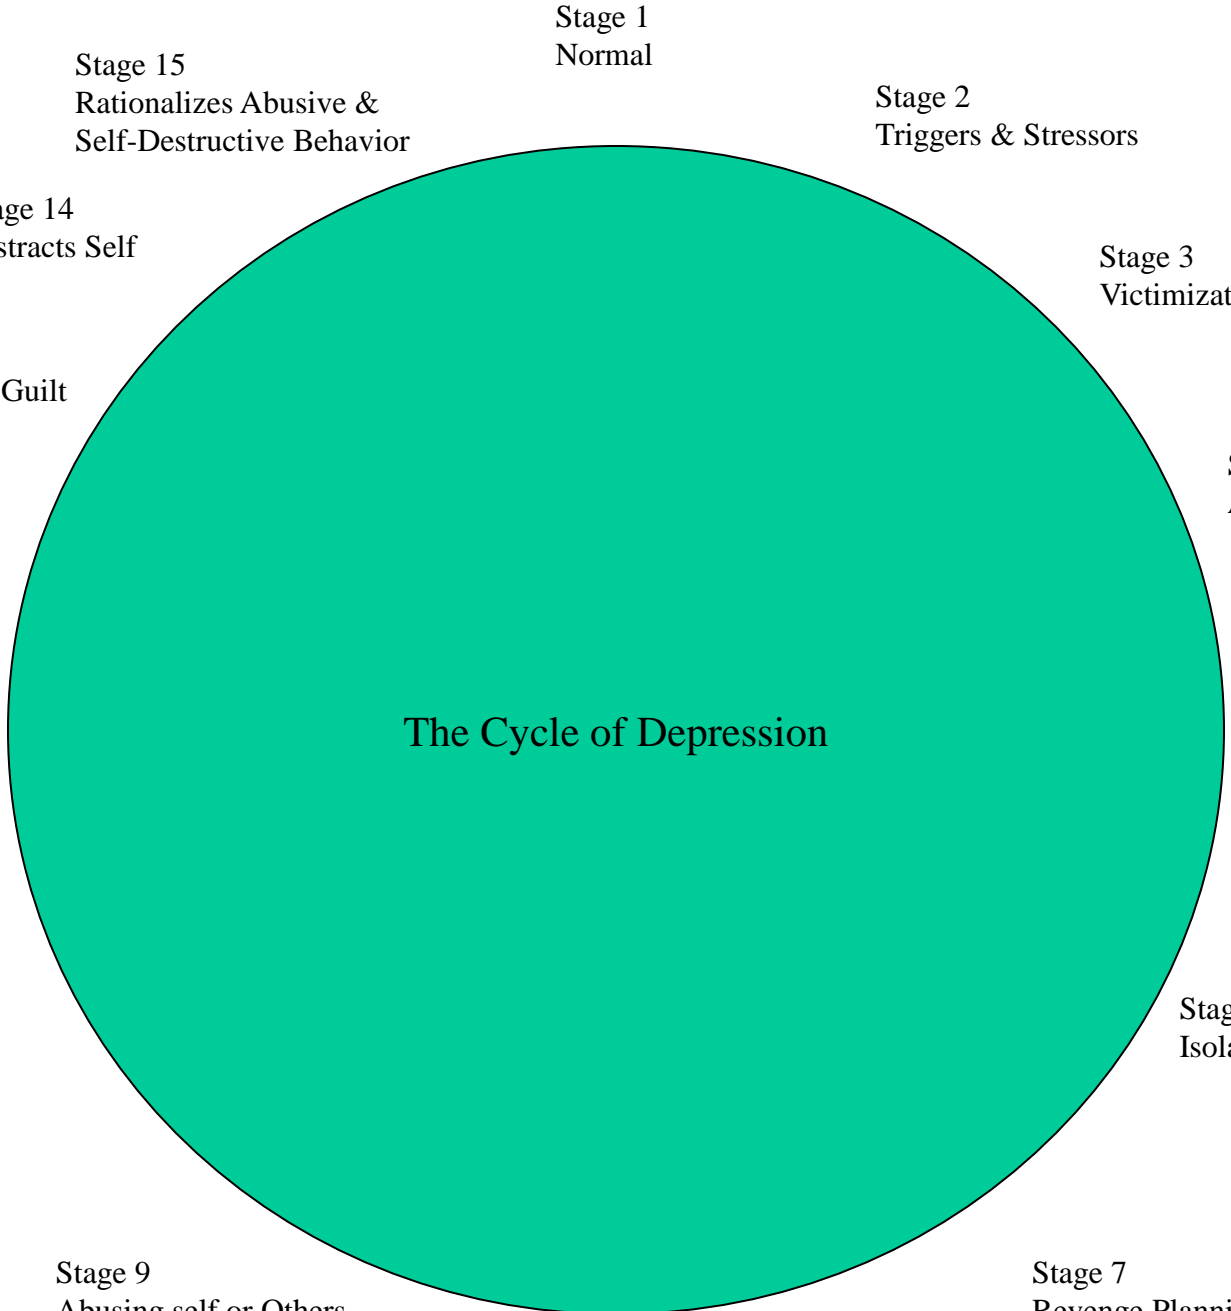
Stage 1
Normal

Stage 2
Triggers & Stressors

Stage 3
Victimizat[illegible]

S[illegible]
A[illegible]

Stag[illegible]
Isola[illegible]

Stage 7
Revenge Planni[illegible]

Stage 9
Abusing self or Others

Guilt

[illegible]ge 14
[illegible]stracts Self

Stage 15
Rationalizes Abusive &
Self-Destructive Behavior

The Cycle of Depression